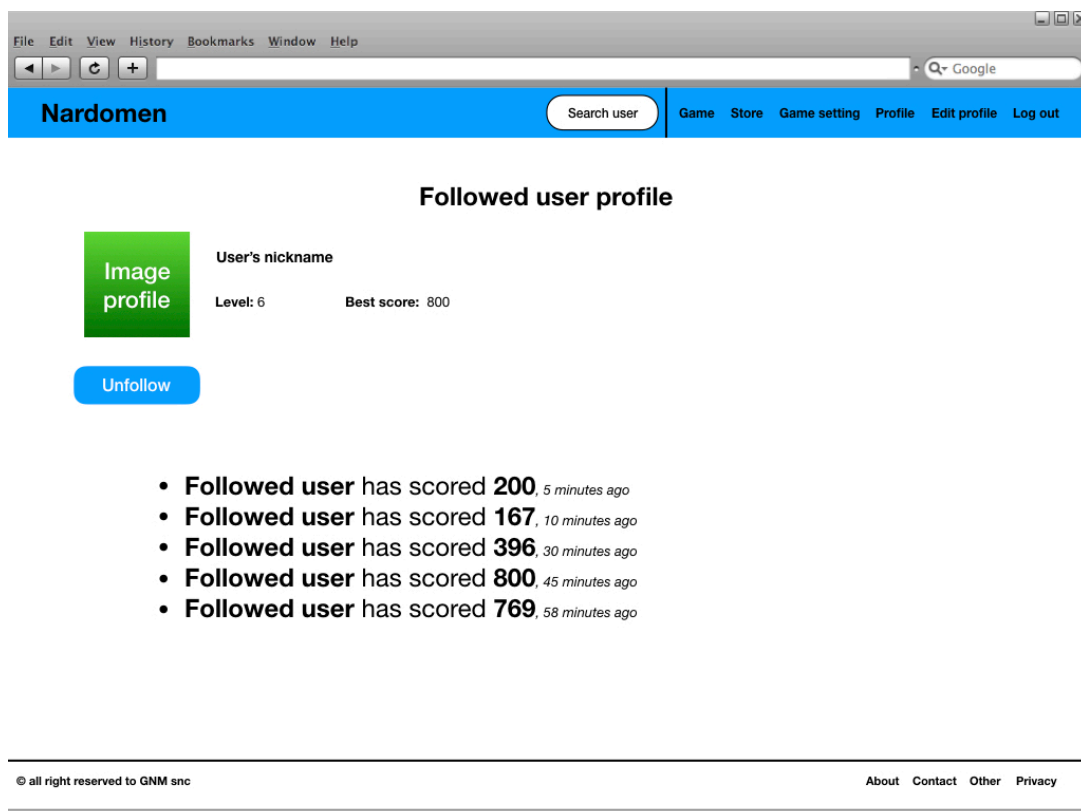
File Edit View History Bookmarks Window Help

Google

Nardomen

Search user

Game Store Game setting Profile Edit profile Log out

Followed user profile

Image profile

User's nickname

Level: 6

Best score: 800

Unfollow

- **Followed user** has scored **200**, *5 minutes ago*
- **Followed user** has scored **167**, *10 minutes ago*
- **Followed user** has scored **396**, *30 minutes ago*
- **Followed user** has scored **800**, *45 minutes ago*
- **Followed user** has scored **769**, *58 minutes ago*

© all right reserved to GNM snc

About Contact Other Privacy